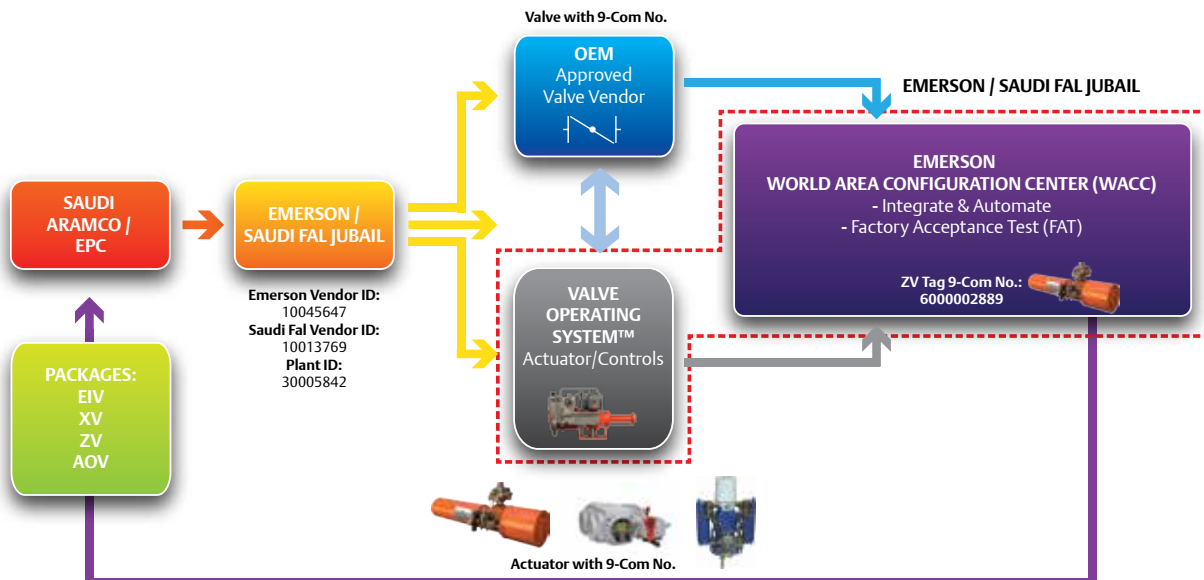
Valve with 9-Com No.

OEM
Approved
Valve Vendor

EMERSON / SAUDI FAL JUBAIL

SAUDI ARAMCO / EPC

EMERSON / SAUDI FAL JUBAIL

Emerson Vendor ID:
10045647
Saudi Fal Vendor ID:
10013769
Plant ID:
30005842

EMERSON
WORLD AREA CONFIGURATION CENTER (WACC)
- Integrate & Automate
- Factory Acceptance Test (FAT)

ZV Tag 9-Com No.:
6000002889

VALVE OPERATING SYSTEM™
Actuator/Controls

PACKAGES:
EIV
XV
ZV
AOV

Actuator with 9-Com No.